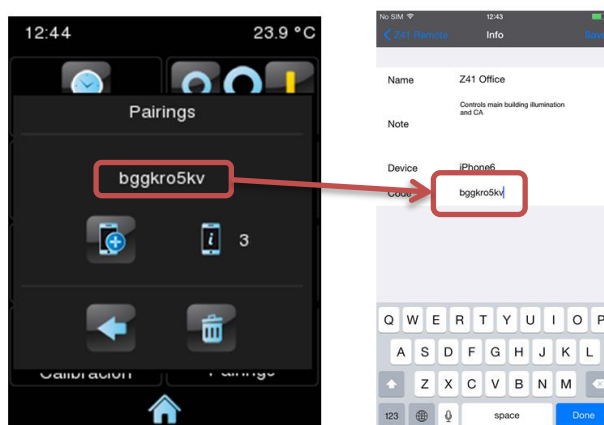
12:44

23.9 °C

Pairings

bggkro5kv

3

Calibration

Pairings

No SIM

12:43

Z41 Remote

Info

Save

Name

Z41 Office

Note

Controls main building illumination and CA

Device

iPhone6

Code

bggkro5kv

Q W E R T Y U I O P

A S D F G H J K L

Z X C V B N M

123

space

Done